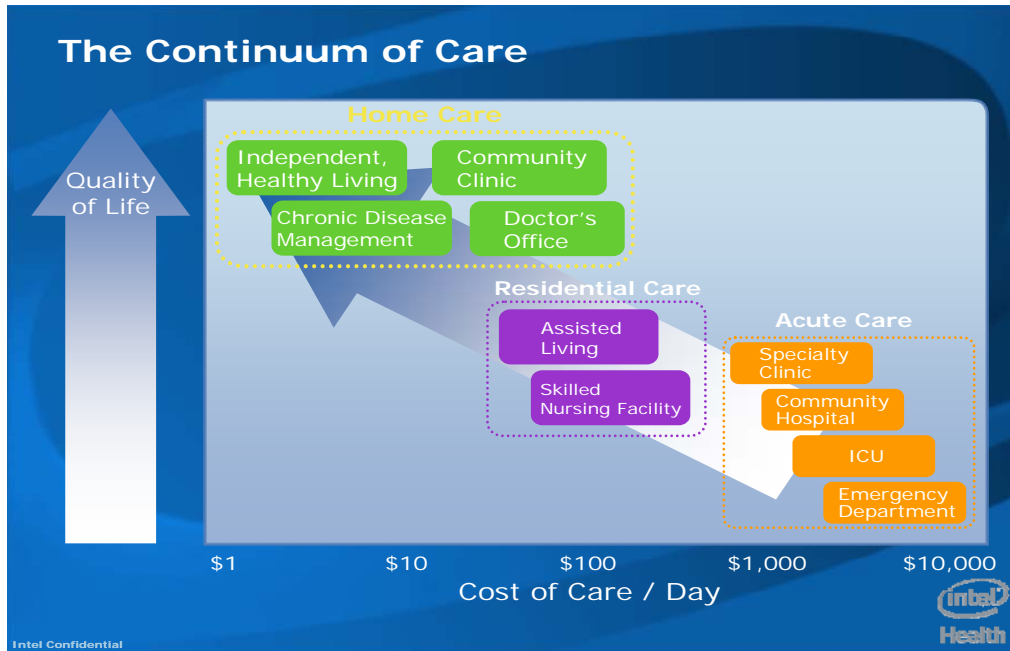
The Continuum of Care

Quality of Life

Home Care

Independent, Healthy Living

Community Clinic

Chronic Disease Management

Doctor's Office

Residential Care

Assisted Living

Skilled Nursing Facility

Acute Care

Specialty Clinic

Community Hospital

ICU

Emergency Department

$1 $10 $100 $1,000 $10,000

Cost of Care / Day

intel Health

Intel Confidential